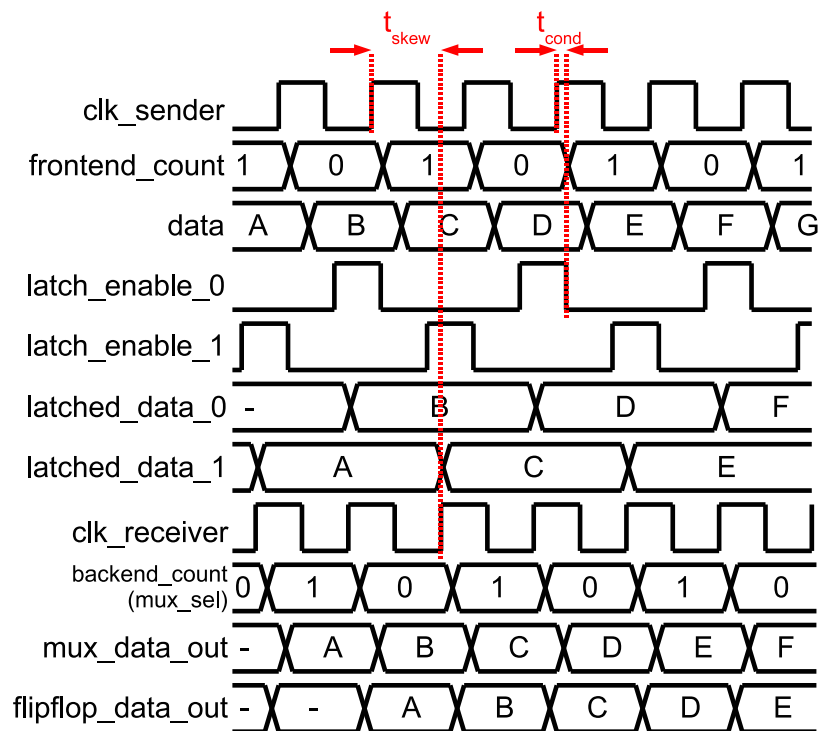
$t_{skew}$ $t_{cond}$

clk_sender

frontend_count 1 0 1 0 1 0 1

data A B C D E F G

latch_enable_0

latch_enable_1

latched_data_0 - B D F

latched_data_1 A C E

clk_receiver

backend_count (mux_sel) 0 1 0 1 0 1 0

mux_data_out - A B C D E F

flipflop_data_out - - A B C D E